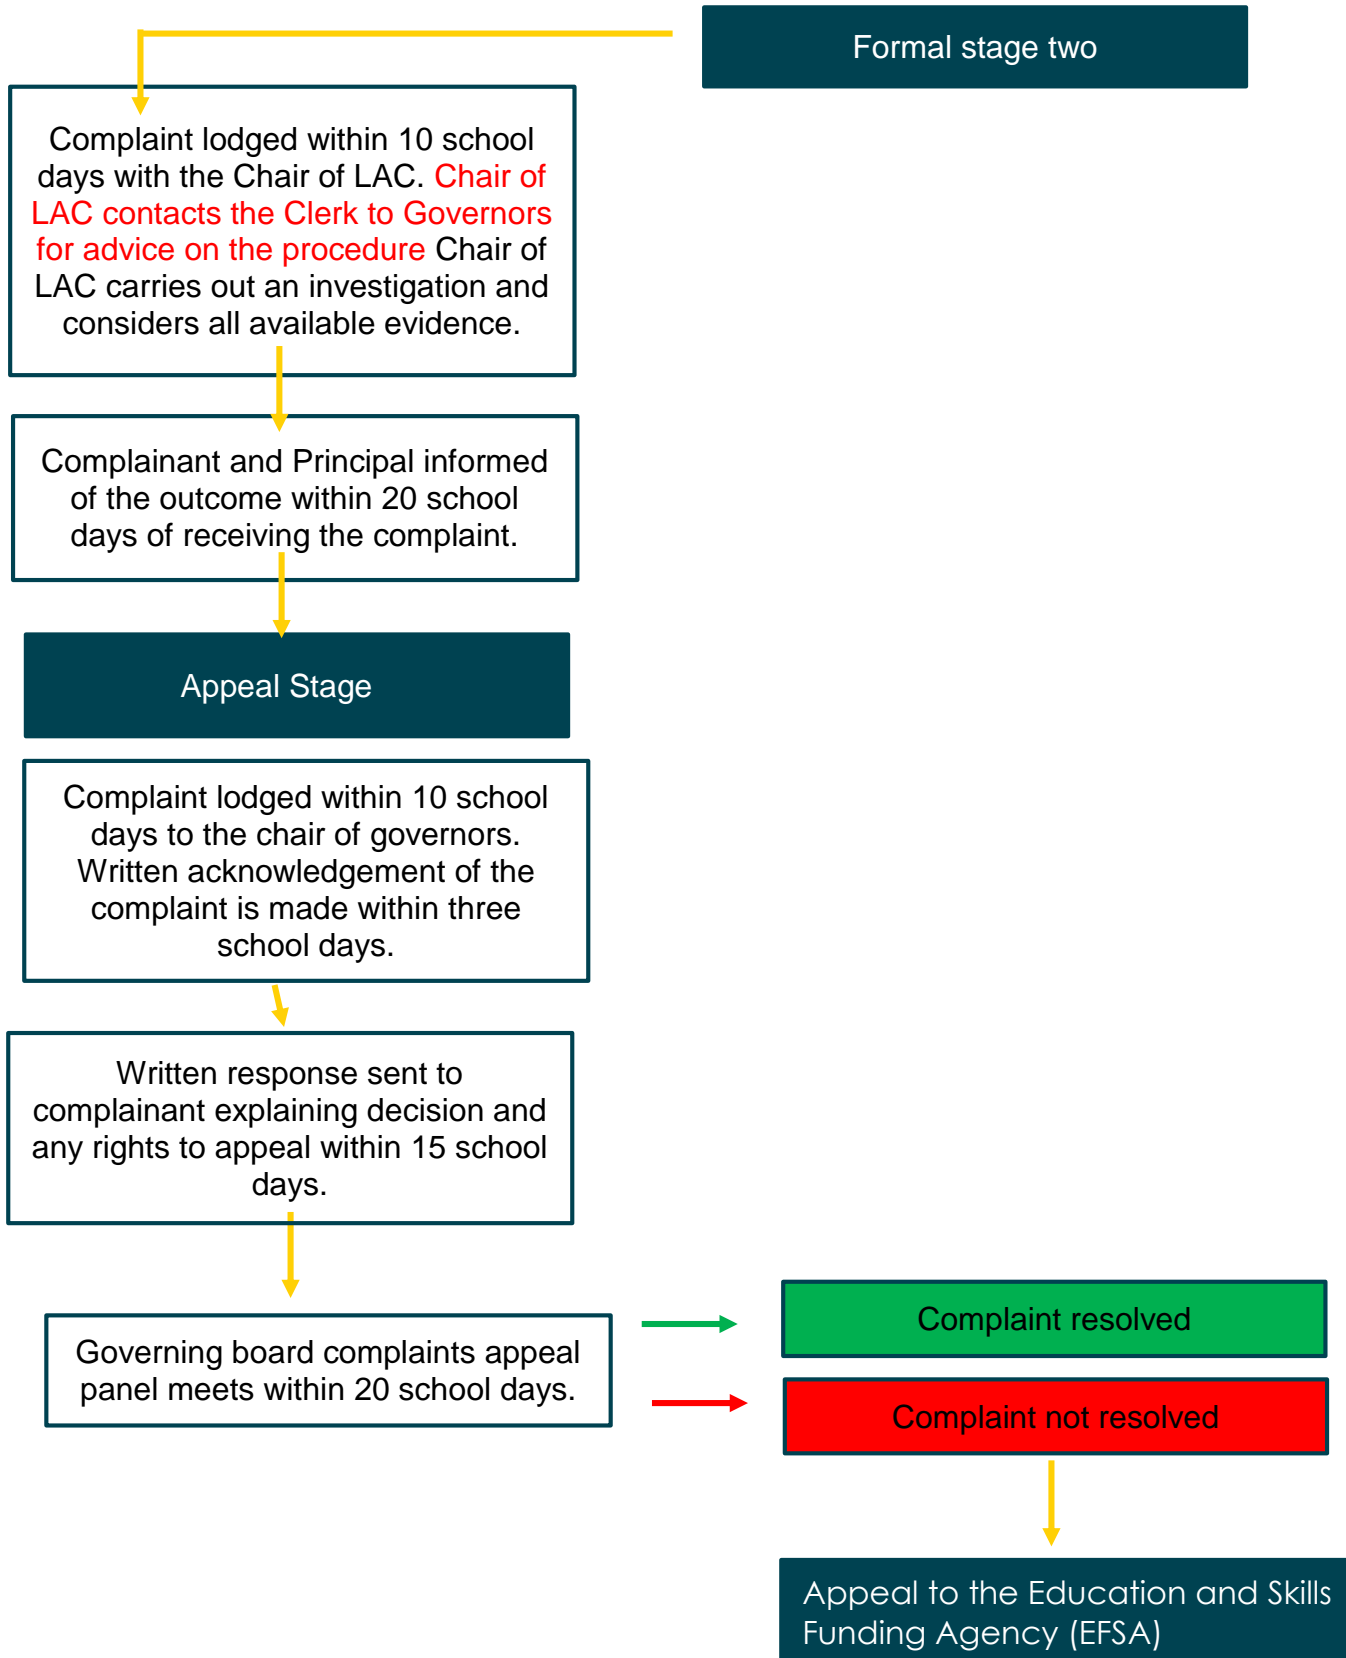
Formal stage two

Complaint lodged within 10 school days with the Chair of LAC. Chair of LAC contacts the Clerk to Governors for advice on the procedure Chair of LAC carries out an investigation and considers all available evidence.

Complainant and Principal informed of the outcome within 20 school days of receiving the complaint.

Appeal Stage

Complaint lodged within 10 school days to the chair of governors. Written acknowledgement of the complaint is made within three school days.

Written response sent to complainant explaining decision and any rights to appeal within 15 school days.

Governing board complaints appeal panel meets within 20 school days.

Complaint resolved

Complaint not resolved

Appeal to the Education and Skills Funding Agency (EFSA)